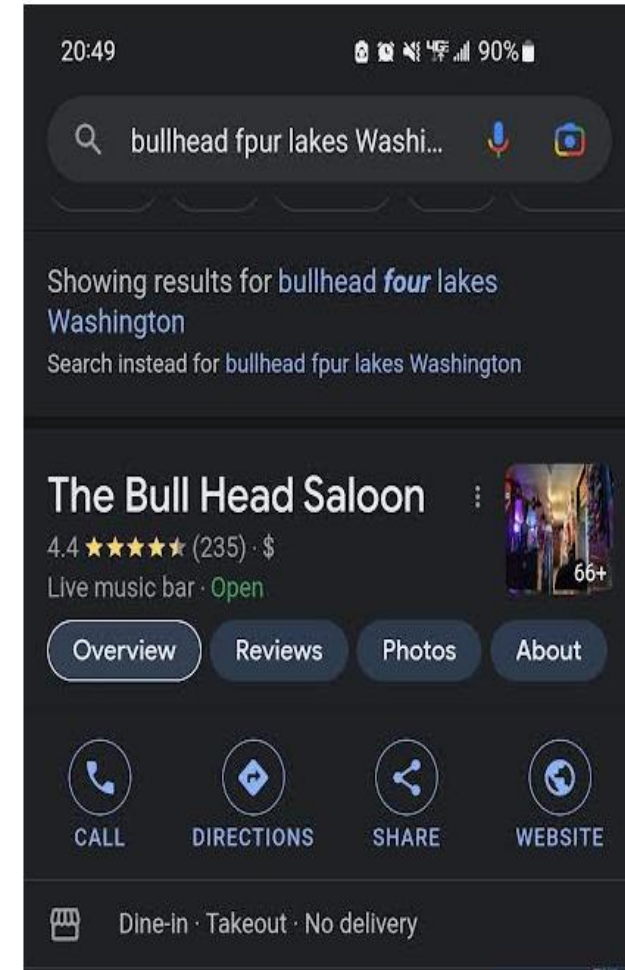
20:49 90%

bullhead fpur lakes Washi...

Showing results for bullhead four lakes Washington
Search instead for bullhead fpur lakes Washington

The Bull Head Saloon
4.4 ★★★★★ (235) · $
Live music bar · Open

66+

Overview Reviews Photos About

CALL DIRECTIONS SHARE WEBSITE

Dine-in · Takeout · No delivery